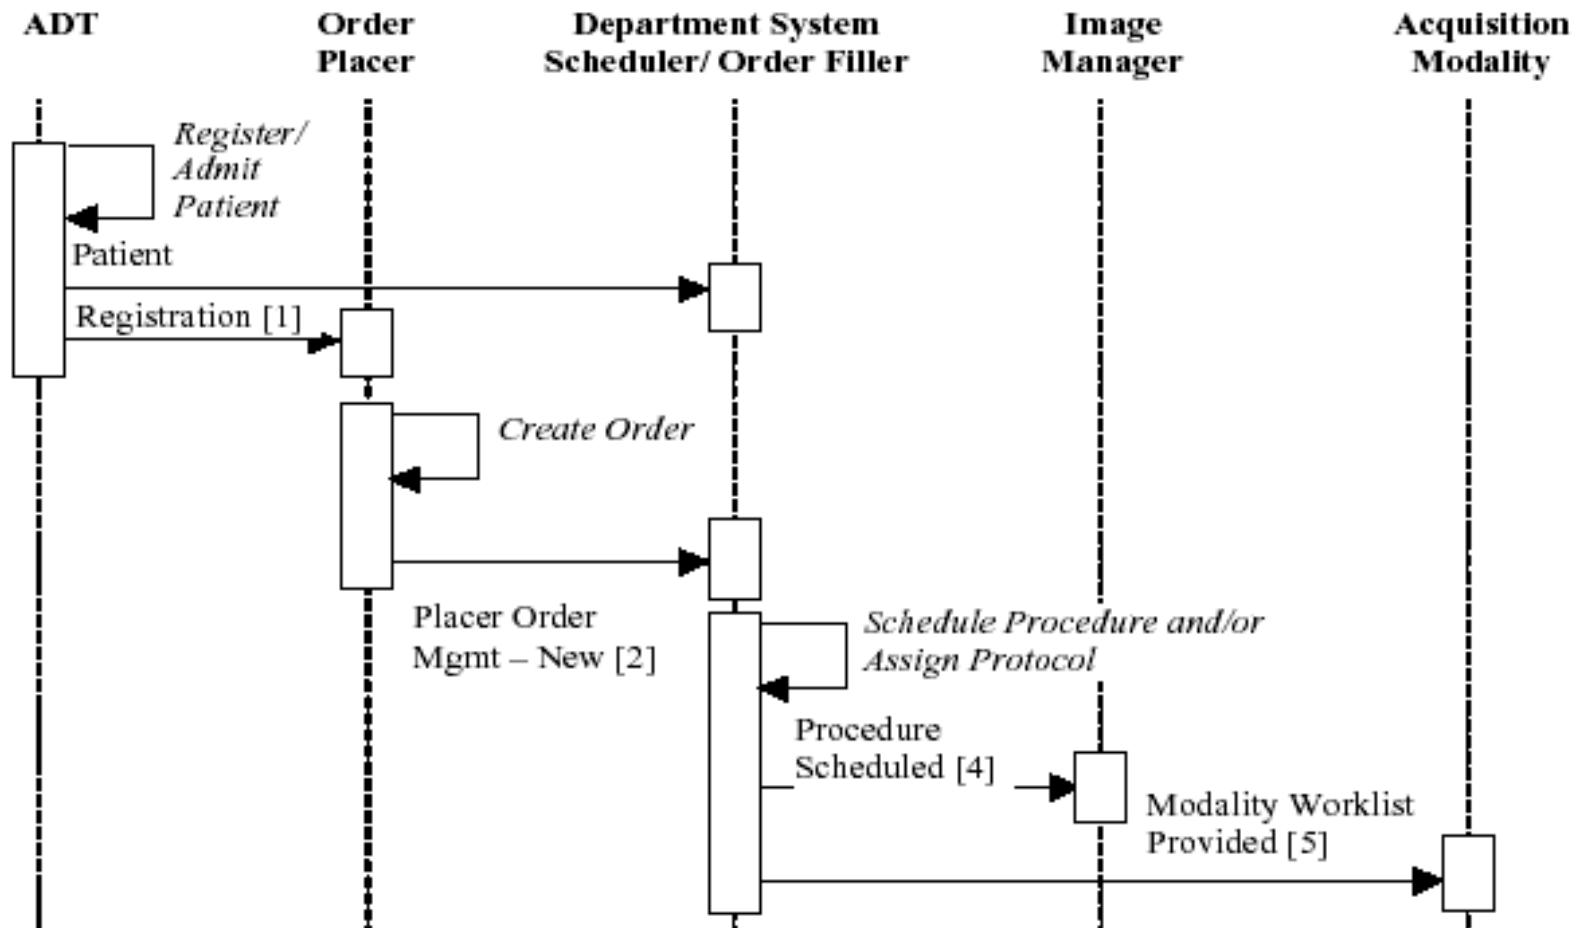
ADT

Order Placer

Department System Scheduler/ Order Filler

Image Manager

Acquisition Modality

Register/ Admit Patient

Patient

Registration [1]

Create Order

Placer Order Mgmt – New [2]

Schedule Procedure and/or Assign Protocol

Procedure Scheduled [4]

Modality Worklist Provided [5]